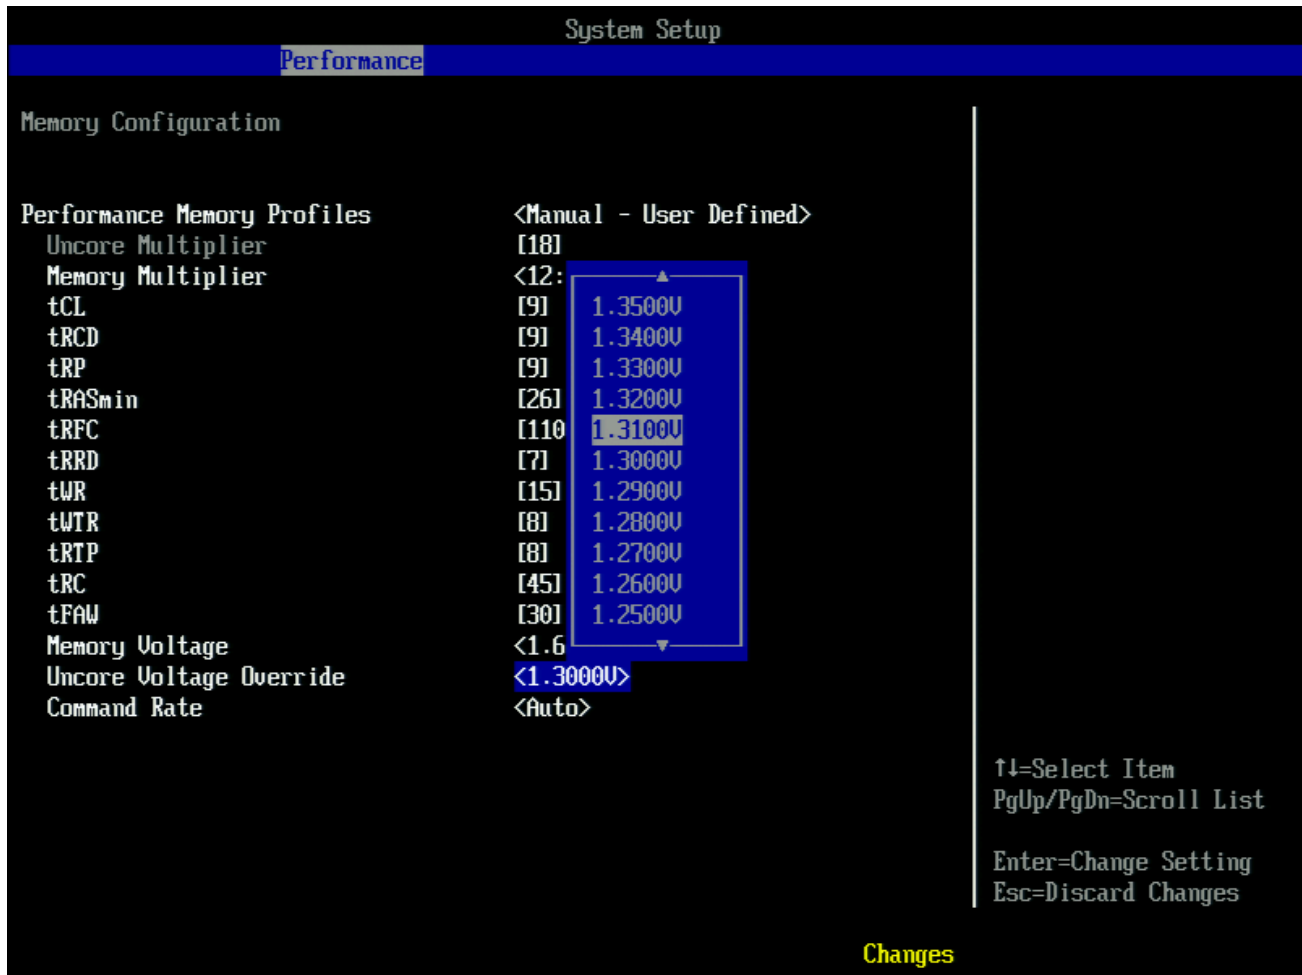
System Setup
Performance

Memory Configuration

Performance Memory Profiles <Manual - User Defined>
Uncore Multiplier [18]
Memory Multiplier <12:
tCL [9]
tRCD [9]
tRP [9]
tRASmin [26]
tRFC [110
tRRD [7]
tWR [15]
tWTR [8]
tRTP [8]
tRC [45]
tFAW [30]
Memory Voltage <1.6
Uncore Voltage Override <1.3000V>
Command Rate <Auto>

1.3500V
1.3400V
1.3300V
1.3200V
1.3100V
1.3000V
1.2900V
1.2800V
1.2700V
1.2600V
1.2500V

↑↓=Select Item
PgUp/PgDn=Scroll List

Enter=Change Setting
Esc=Discard Changes

Changes